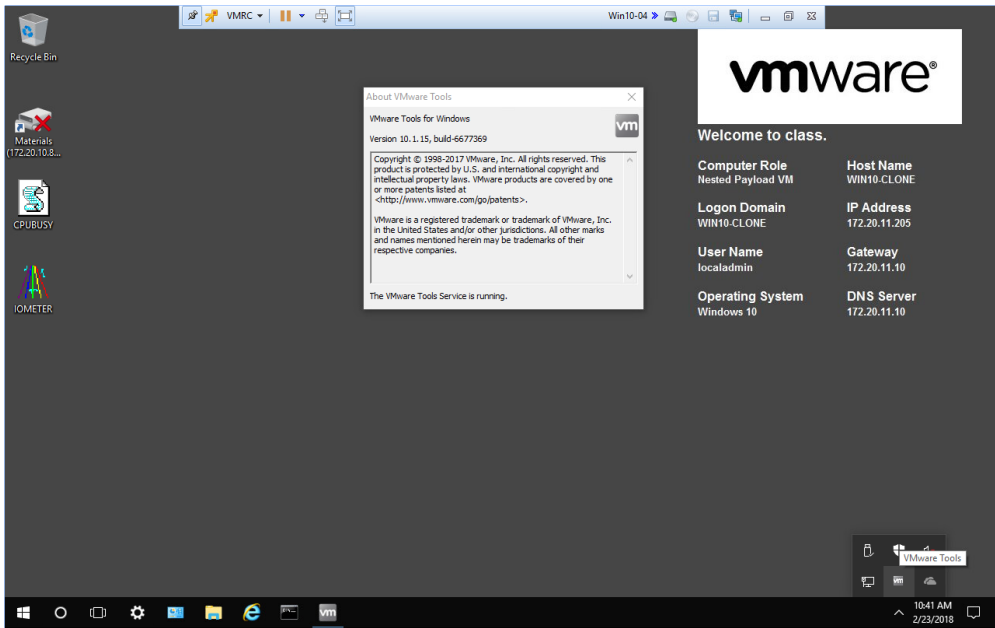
VMRC

Win10-04

Recycle Bin

Materials (172.20.10.8...

CPUBUSY

IOMETER

About VMware Tools

VMware Tools for Windows

vm

Version 10.1.15, build-6677369

Copyright © 1998-2017 VMware, Inc. All rights reserved. This product is protected by U.S. and international copyright and intellectual property laws. VMware products are covered by one or more patents listed at <http://www.vmware.com/go/patents>.

VMware is a registered trademark or trademark of VMware, Inc. in the United States and/or other jurisdictions. All other marks and names mentioned herein may be trademarks of their respective companies.

The VMware Tools Service is running.

vmware®

Welcome to class.

| Computer Role | Host Name |
|---|---|
| Nested Payload VM | WIN10-CLONE |
| Logon Domain | IP Address |
| WIN10-CLONE | 172.20.11.205 |
| User Name | Gateway |
| localadmin | 172.20.11.10 |
| Operating System | DNS Server |
| Windows 10 | 172.20.11.10 |

VMware Tools

vm

10:41 AM
2/23/2018